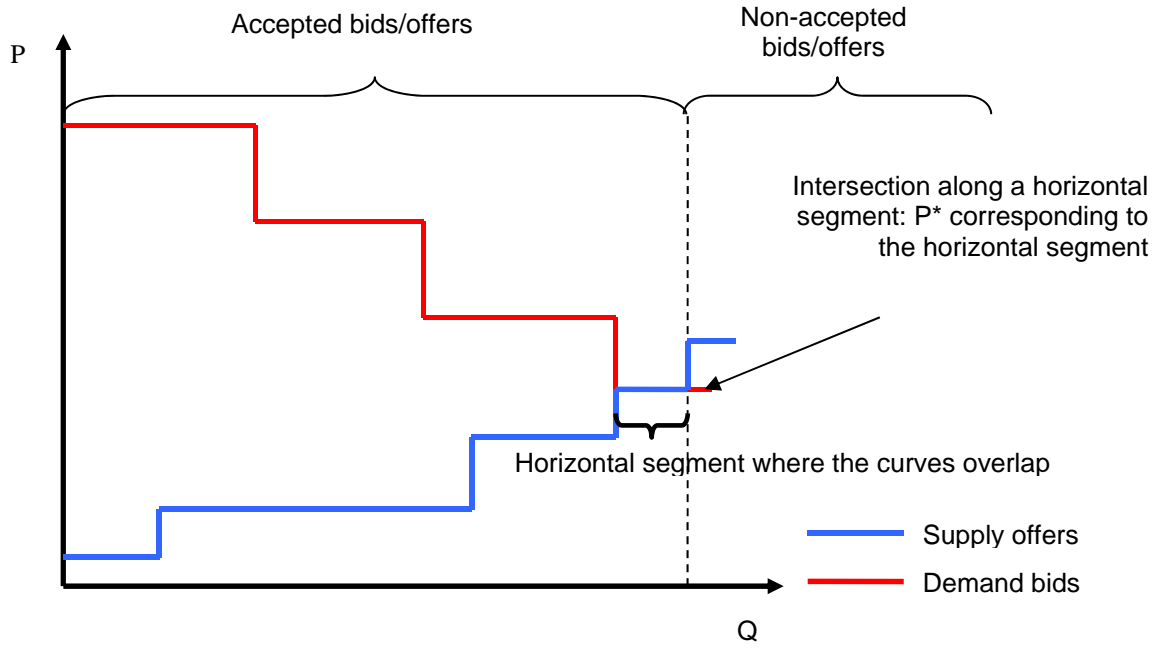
Accepted bids/offers

Non-accepted bids/offers

P

Intersection along a horizontal segment: P* corresponding to the horizontal segment

Horizontal segment where the curves overlap

Supply offers

Demand bids

Q